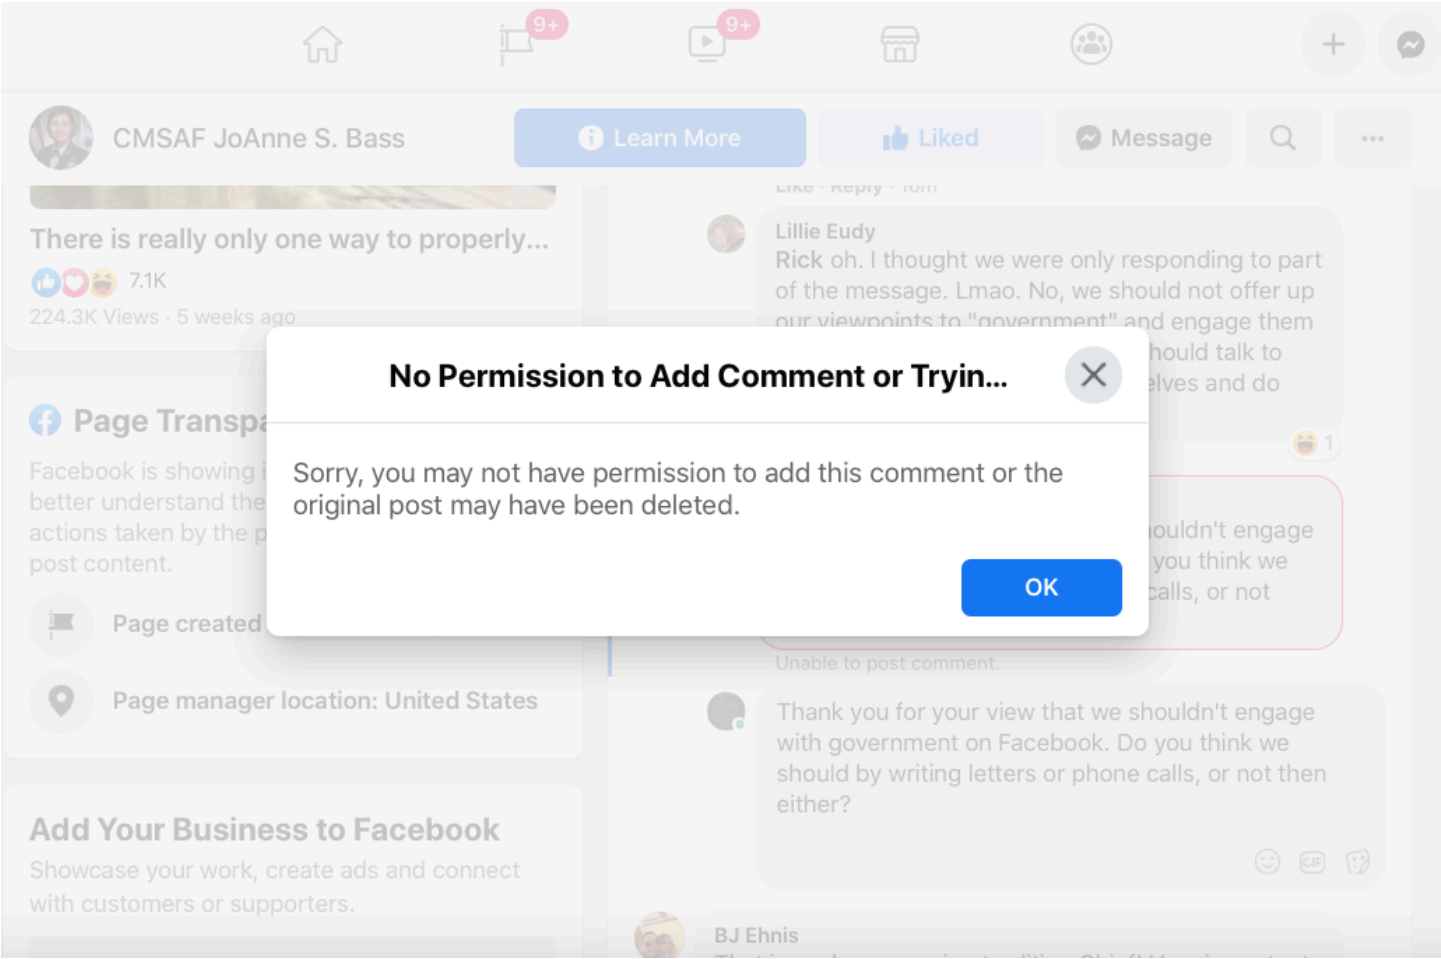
9+ 9+

CMSAF JoAnne S. Bass

Learn More

Liked

Message

···

There is really only one way to properly...

7.1K

224.3K Views · 5 weeks ago

Page Transp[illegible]

Facebook is showing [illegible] better understand the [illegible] actions taken by the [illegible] post content.

Page created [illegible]

Page manager location: United States

Add Your Business to Facebook

Showcase your work, create ads and connect with customers or supporters.

Like · Reply · 10m

Lillie Eudy

Rick oh. I thought we were only responding to part of the message. Lmao. No, we should not offer up our viewpoints to "government" and engage them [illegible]hould talk to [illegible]elves and do

1

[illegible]houldn't engage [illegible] you think we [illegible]calls, or not

Unable to post comment.

Thank you for your view that we shouldn't engage with government on Facebook. Do you think we should by writing letters or phone calls, or not then either?

GIF

BJ Ehnis

No Permission to Add Comment or Tryin...

Sorry, you may not have permission to add this comment or the original post may have been deleted.

OK